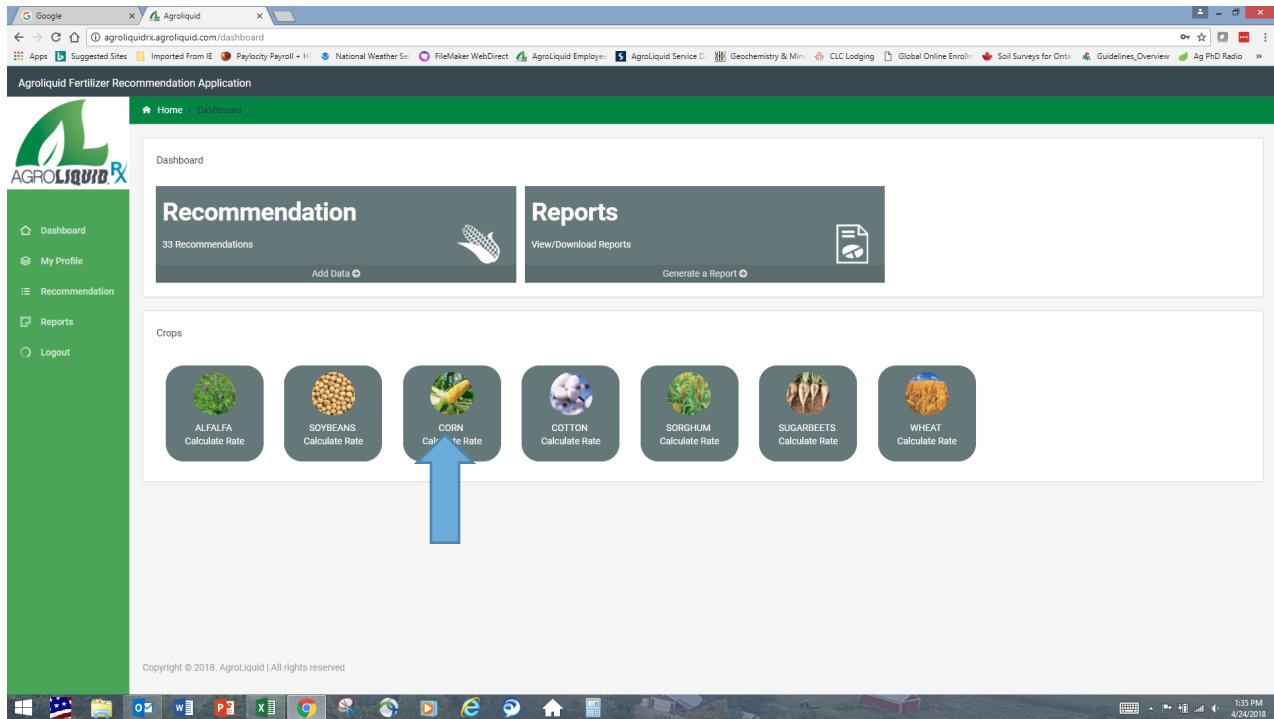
Google ×
Agroliquid ×

agroliquidrx.agroliquid.com/dashboard

Apps Suggested Sites Imported From IE Paylocity Payroll + H National Weather Se FileMaker WebDirect AgroLiquid Employee AgroLiquid Service D Geochemistry & Min CLC Lodging Global Online Enrollin Soil Surveys for Onta Guidelines_Overview Ag PhD Radio »

Agroliquid Fertilizer Recommendation Application

Home / Dashboard

AGROLIQUID RX

Dashboard
My Profile
Recommendation
Reports
Logout

Dashboard

Recommendation
33 Recommendations
Add Data

Reports
View/Download Reports
Generate a Report

Crops

ALFALFA
Calculate Rate

SOYBEANS
Calculate Rate

CORN
Calc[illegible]te Rate

COTTON
Calculate Rate

SORGHUM
Calculate Rate

SUGARBEETS
Calculate Rate

WHEAT
Calculate Rate

Copyright © 2018. AgroLiquid | All rights reserved

1:35 PM
4/24/2018